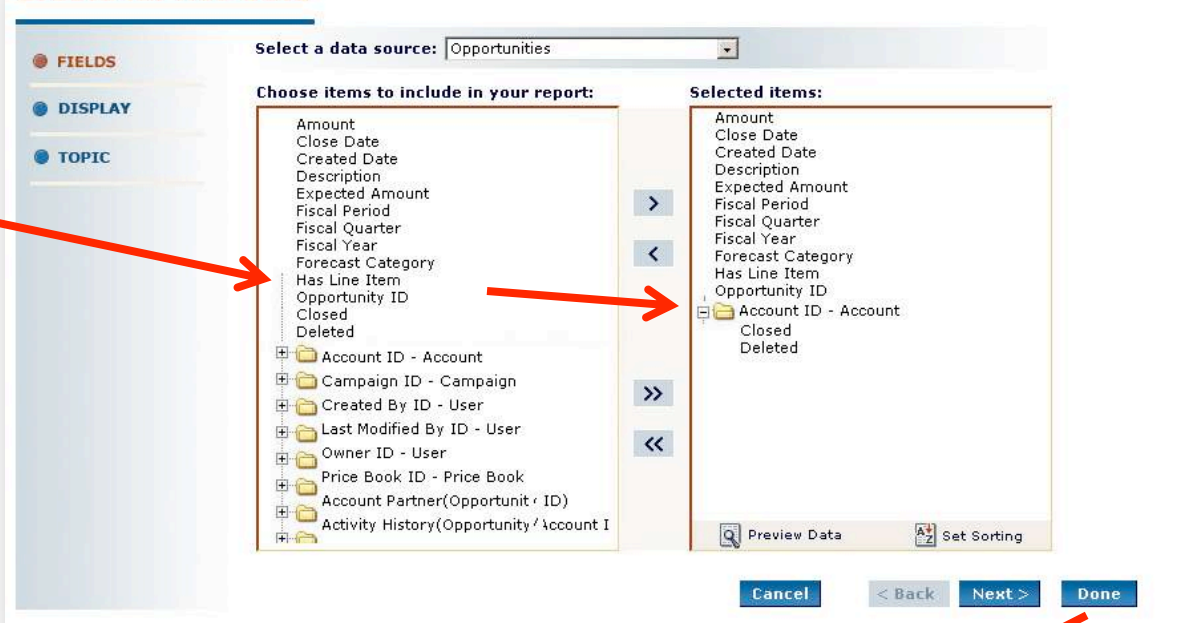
FIELDS
DISPLAY
TOPIC

Select a data source: Opportunities

Choose items to include in your report:

Amount
Close Date
Created Date
Description
Expected Amount
Fiscal Period
Fiscal Quarter
Fiscal Year
Forecast Category
Has Line Item
Opportunity ID
Closed
Deleted
Account ID - Account
Campaign ID - Campaign
Created By ID - User
Last Modified By ID - User
Owner ID - User
Price Book ID - Price Book
Account Partner(Opportunit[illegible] ID)
Activity History(Opportunity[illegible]Account I

>
<
>>
<<

Selected items:

Amount
Close Date
Created Date
Description
Expected Amount
Fiscal Period
Fiscal Quarter
Fiscal Year
Forecast Category
Has Line Item
Opportunity ID
Account ID - Account
Closed
Deleted

Preview Data
Set Sorting

Cancel
< Back
Next >
Done